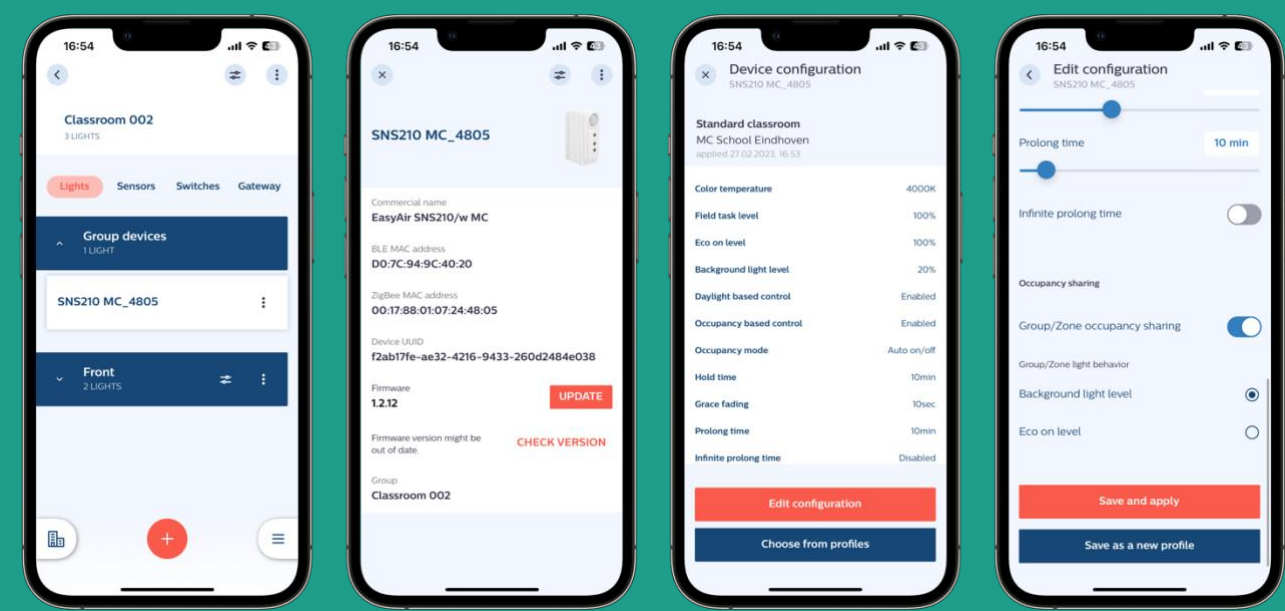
16:54

Classroom 002
3 LIGHTS

Lights Sensors Switches Gateway

Group devices
1 LIGHT

SNS210 MC_4805

Front
2 LIGHTS

+

16:54

SNS210 MC_4805

Commercial name
EasyAir SNS210/w MC

BLE MAC address
D0:7C:94:9C:40:20

ZigBee MAC address
00:17:88:01:07:24:48:05

Device UUID
f2ab17fe-ae32-4216-9433-260d2484e038

Firmware
1.2.12

UPDATE

Firmware version might be out of date.

CHECK VERSION

Group
Classroom 002

16:54

Device configuration
SNS210 MC_4805

Standard classroom
MC School Eindhoven
applied 27.02.2023, 16:53

| | |
|---|---|
| Color temperature | 4000K |
| Field task level | 100% |
| Eco on level | 100% |
| Background light level | 20% |
| Daylight based control | Enabled |
| Occupancy based control | Enabled |
| Occupancy mode | Auto on/off |
| Hold time | 10min |
| Grace fading | 10sec |
| Prolong time | 10min |
| Infinite prolong time | Disabled |

Edit configuration

Choose from profiles

16:54

Edit configuration
SNS210 MC_4805

Prolong time 10 min

Infinite prolong time

Occupancy sharing

Group/Zone occupancy sharing

Group/Zone light behavior

Background light level

Eco on level

Save and apply

Save as a new profile